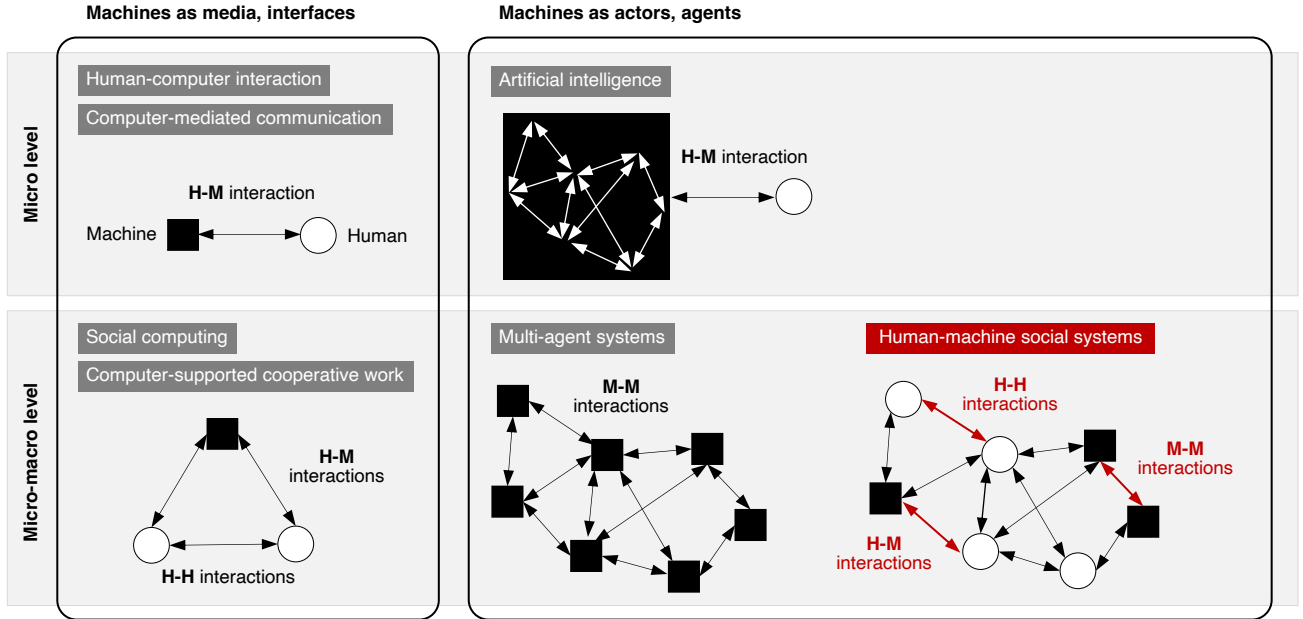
Machines as media, interfaces

Machines as actors, agents

Micro level

Human-computer interaction

Computer-mediated communication

H-M interaction

Machine

Human

Artificial intelligence

H-M interaction

Micro-macro level

Social computing

Computer-supported cooperative work

H-M interactions

H-H interactions

Multi-agent systems

M-M interactions

Human-machine social systems

H-H interactions

M-M interactions

H-M interactions